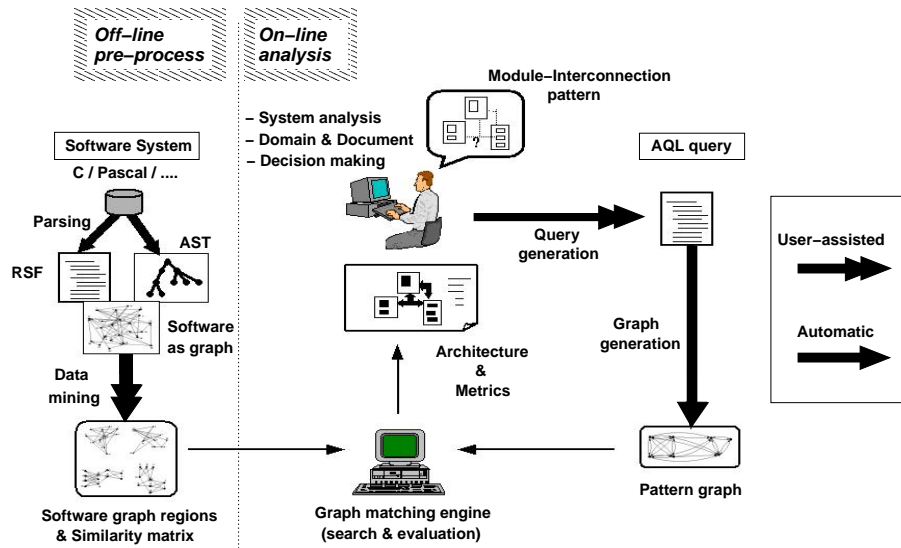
Off–line pre–process

On–line analysis

Module–Interconnection pattern

– System analysis
– Domain & Document
– Decision making

?

Software System

C / Pascal / ....

AQL query

Parsing

AST

RSF

Query generation

User–assisted

Software as graph

Graph generation

Automatic

Architecture & Metrics

Data mining

Pattern graph

Software graph regions & Similarity matrix

Graph matching engine (search & evaluation)